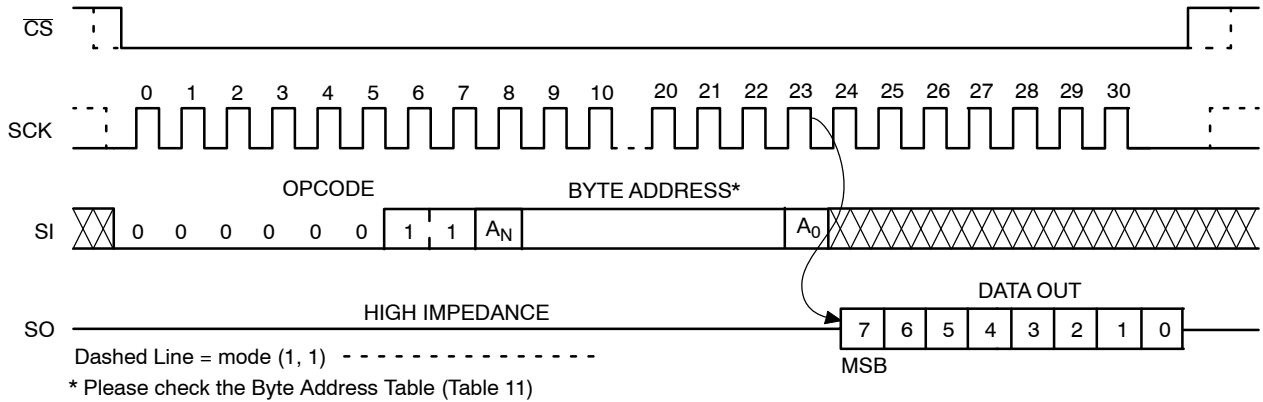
$\overline{CS}$

0 1 2 3 4 5 6 7 8 9 10 20 21 22 23 24 25 26 27 28 29 30

SCK

OPCODE

BYTE ADDRESS*

SI

0 0 0 0 0 0 1 1 $A_N$ $A_0$

DATA OUT

SO

HIGH IMPEDANCE

7 6 5 4 3 2 1 0

MSB

Dashed Line = mode (1, 1)

* Please check the Byte Address Table (Table 11)